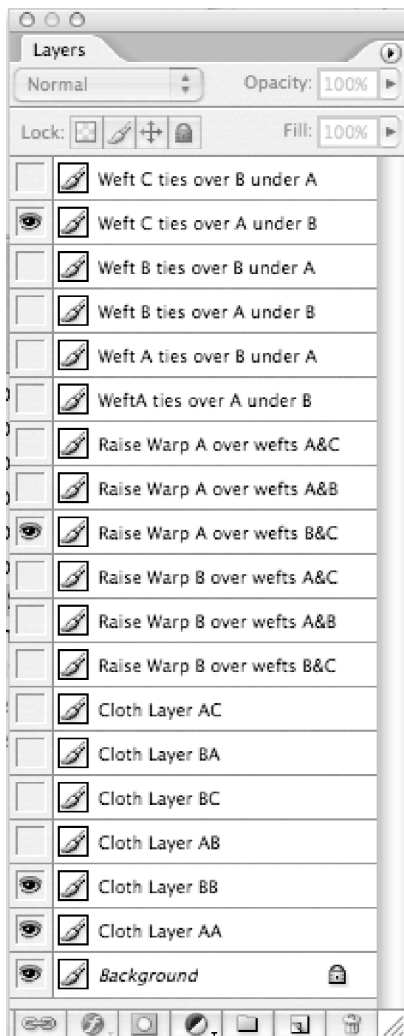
Layers

Normal

Opacity: 100%

Lock:

Fill: 100%

Weft C ties over B under A

Weft C ties over A under B

Weft B ties over B under A

Weft B ties over A under B

Weft A ties over B under A

WeftA ties over A under B

Raise Warp A over wefts A&C

Raise Warp A over wefts A&B

Raise Warp A over wefts B&C

Raise Warp B over wefts A&C

Raise Warp B over wefts A&B

Raise Warp B over wefts B&C

Cloth Layer AC

Cloth Layer BA

Cloth Layer BC

Cloth Layer AB

Cloth Layer BB

Cloth Layer AA

Background